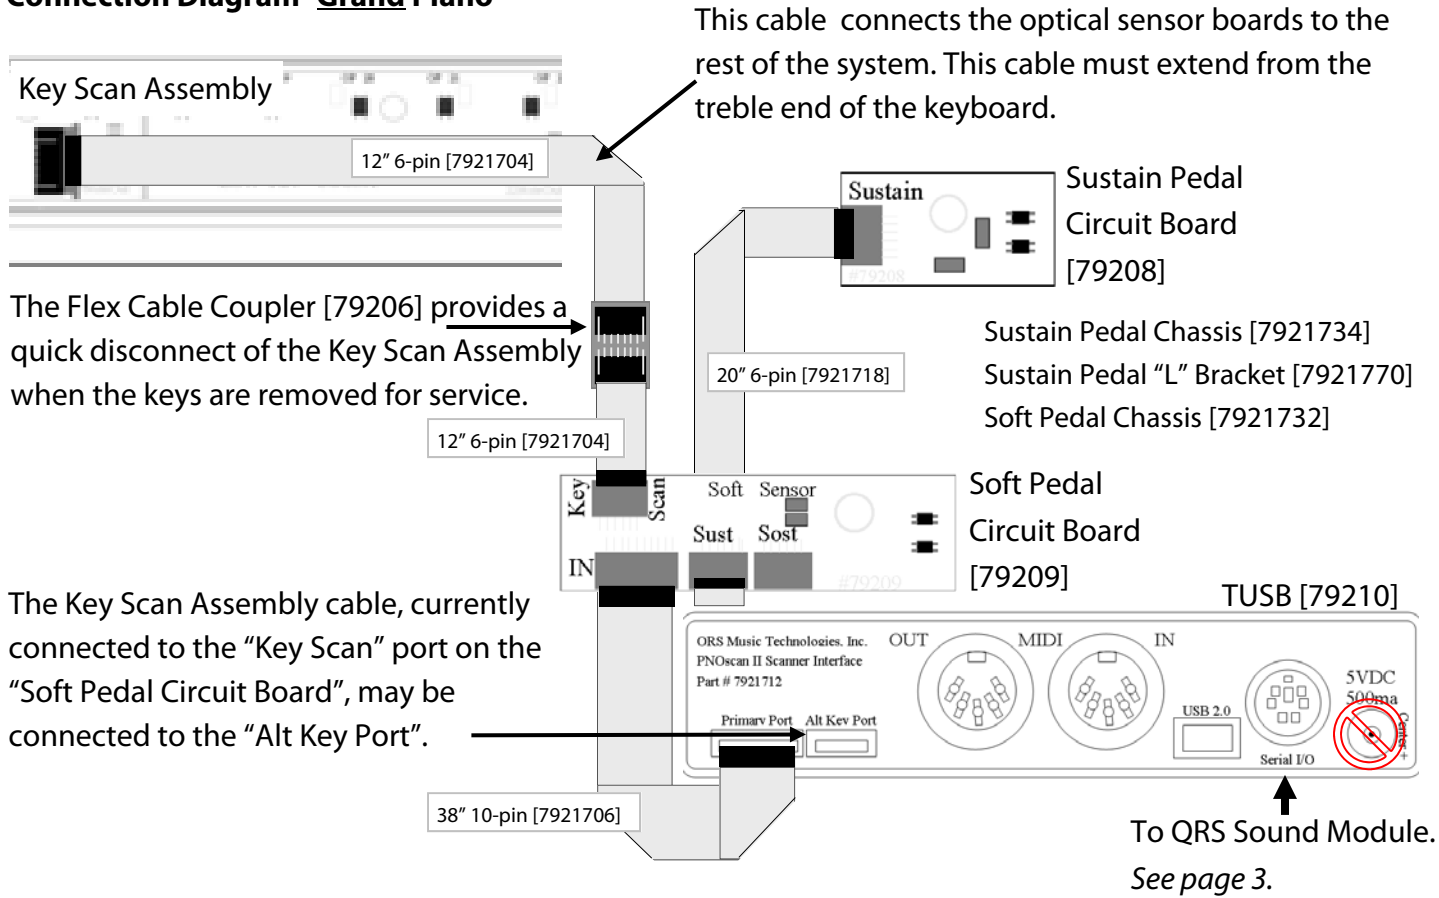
Connection Diagram Grand Piano

This cable connects the optical sensor boards to the rest of the system. This cable must extend from the treble end of the keyboard.

Key Scan Assembly

12″ 6-pin [7921704]

Sustain

#79208

Sustain Pedal Circuit Board [79208]

The Flex Cable Coupler [79206] provides a quick disconnect of the Key Scan Assembly when the keys are removed for service.

20″ 6-pin [7921718]

Sustain Pedal Chassis [7921734]
Sustain Pedal “L” Bracket [7921770]
Soft Pedal Chassis [7921732]

12″ 6-pin [7921704]

Key Scan Soft Sensor Sust Sost IN #79209

Soft Pedal Circuit Board [79209]

TUSB [79210]

The Key Scan Assembly cable, currently connected to the “Key Scan” port on the “Soft Pedal Circuit Board”, may be connected to the “Alt Key Port”.

QRS Music Technologies, Inc.
PNOscan II Scanner Interface
Part # 7921712

OUT MIDI IN

Primary Port Alt Key Port

USB 2.0

Serial I/O

5VDC 500ma

Center +

38″ 10-pin [7921706]

To QRS Sound Module.
See page 3.